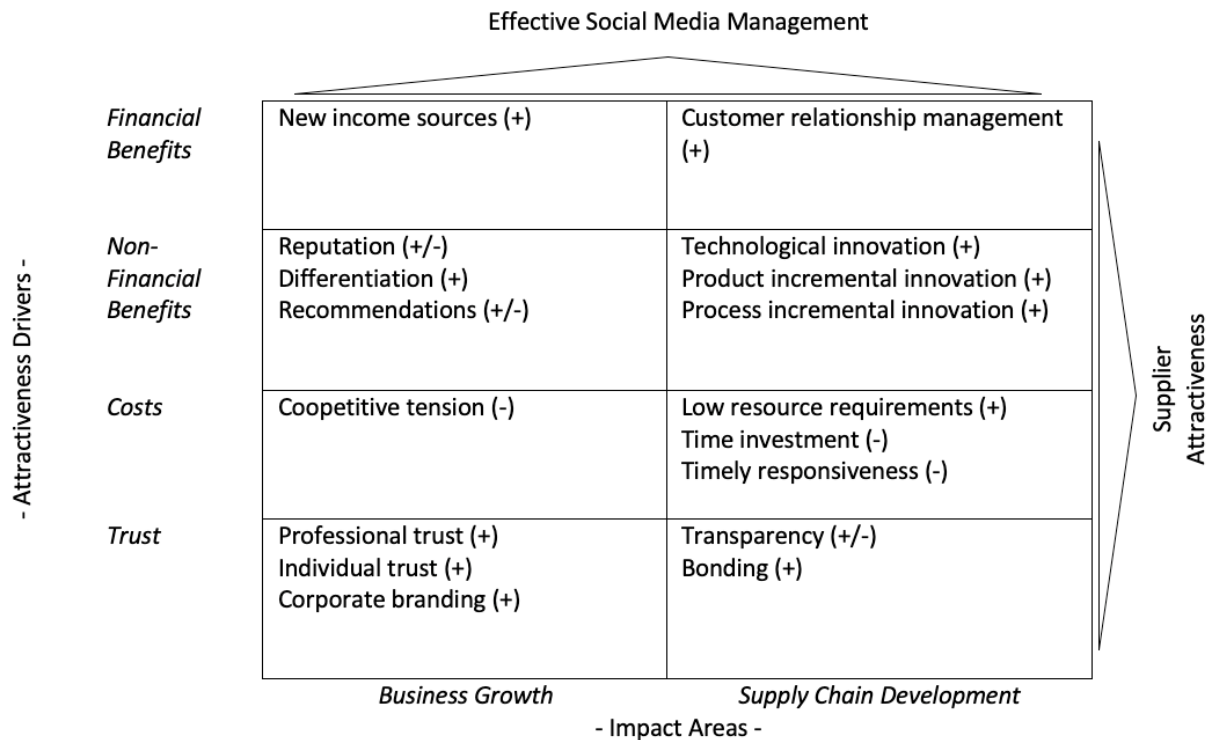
Effective Social Media Management

- Attractiveness Drivers -

| | | |
|---|---|---|
| *Financial Benefits* | New income sources (+) | Customer relationship management (+) |
| *Non-Financial Benefits* | Reputation (+/-)<br>Differentiation (+)<br>Recommendations (+/-) | Technological innovation (+)<br>Product incremental innovation (+)<br>Process incremental innovation (+) |
| *Costs* | Coopetitive tension (-) | Low resource requirements (+)<br>Time investment (-)<br>Timely responsiveness (-) |
| *Trust* | Professional trust (+)<br>Individual trust (+)<br>Corporate branding (+) | Transparency (+/-)<br>Bonding (+) |
| | *Business Growth* | *Supply Chain Development* |

- Impact Areas -

Supplier Attractiveness